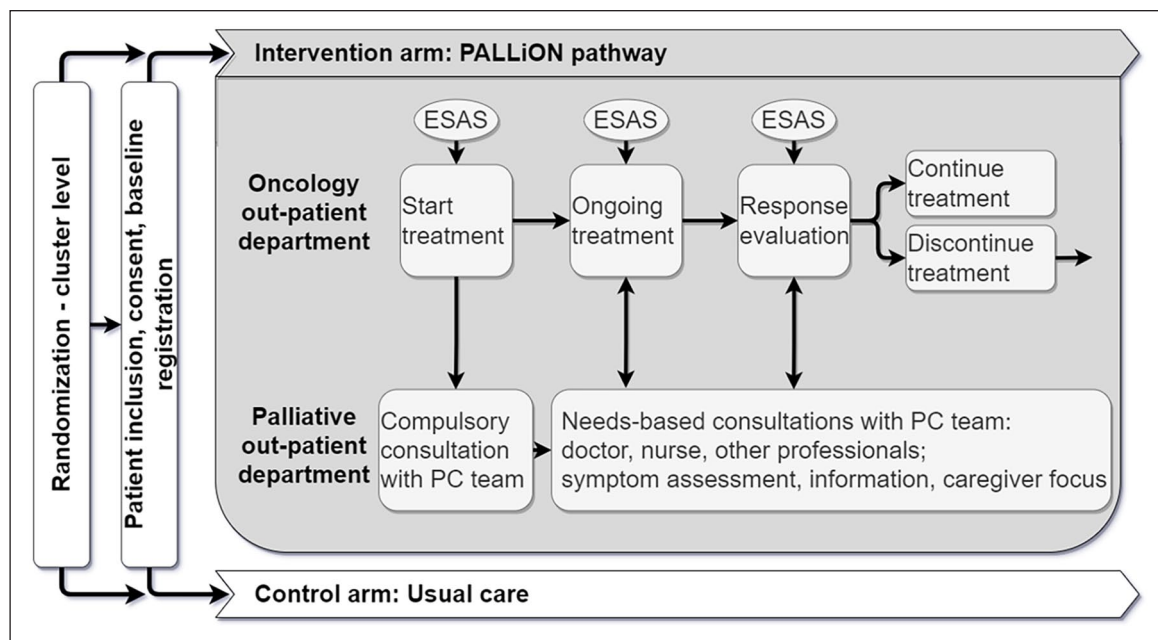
Randomization - cluster level

Patient inclusion, consent, baseline registration

Intervention arm: PALLiON pathway

ESAS

ESAS

ESAS

Oncology out-patient department

Start treatment

Ongoing treatment

Response evaluation

Continue treatment

Discontinue treatment

Palliative out-patient department

Compulsory consultation with PC team

Needs-based consultations with PC team: doctor, nurse, other professionals; symptom assessment, information, caregiver focus

Control arm: Usual care